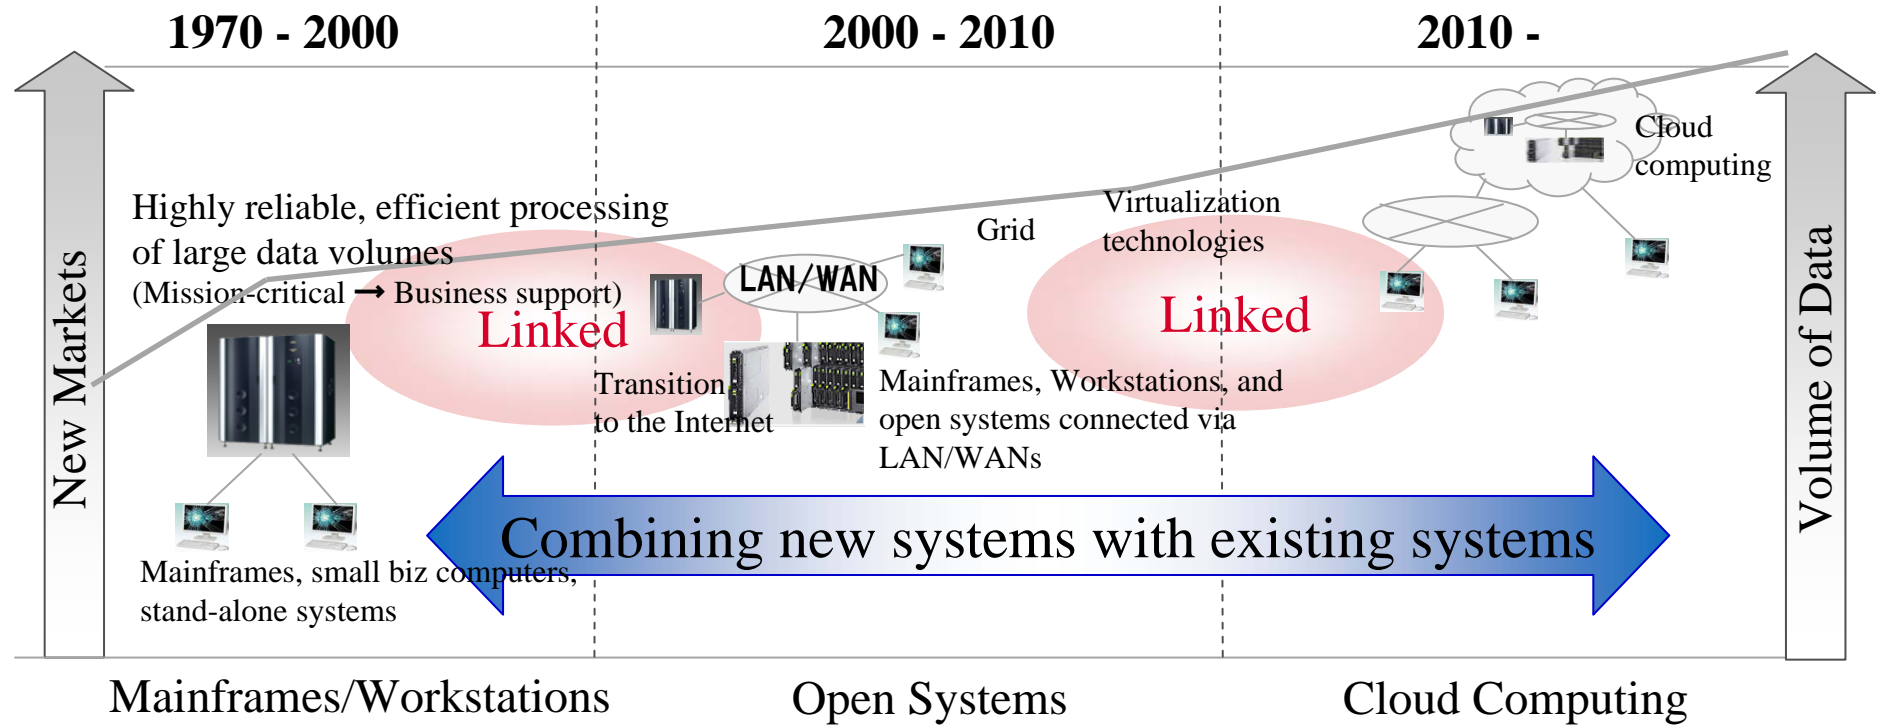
1970 - 2000

2000 - 2010

2010 -

New Markets

Volume of Data

Highly reliable, efficient processing of large data volumes (Mission-critical → Business support)

Linked

LAN/WAN

Grid

Virtualization technologies

Linked

Cloud computing

Transition to the Internet

Mainframes, Workstations, and open systems connected via LAN/WANs

Combining new systems with existing systems

Mainframes, small biz computers, stand-alone systems

Mainframes/Workstations

Open Systems

Cloud Computing